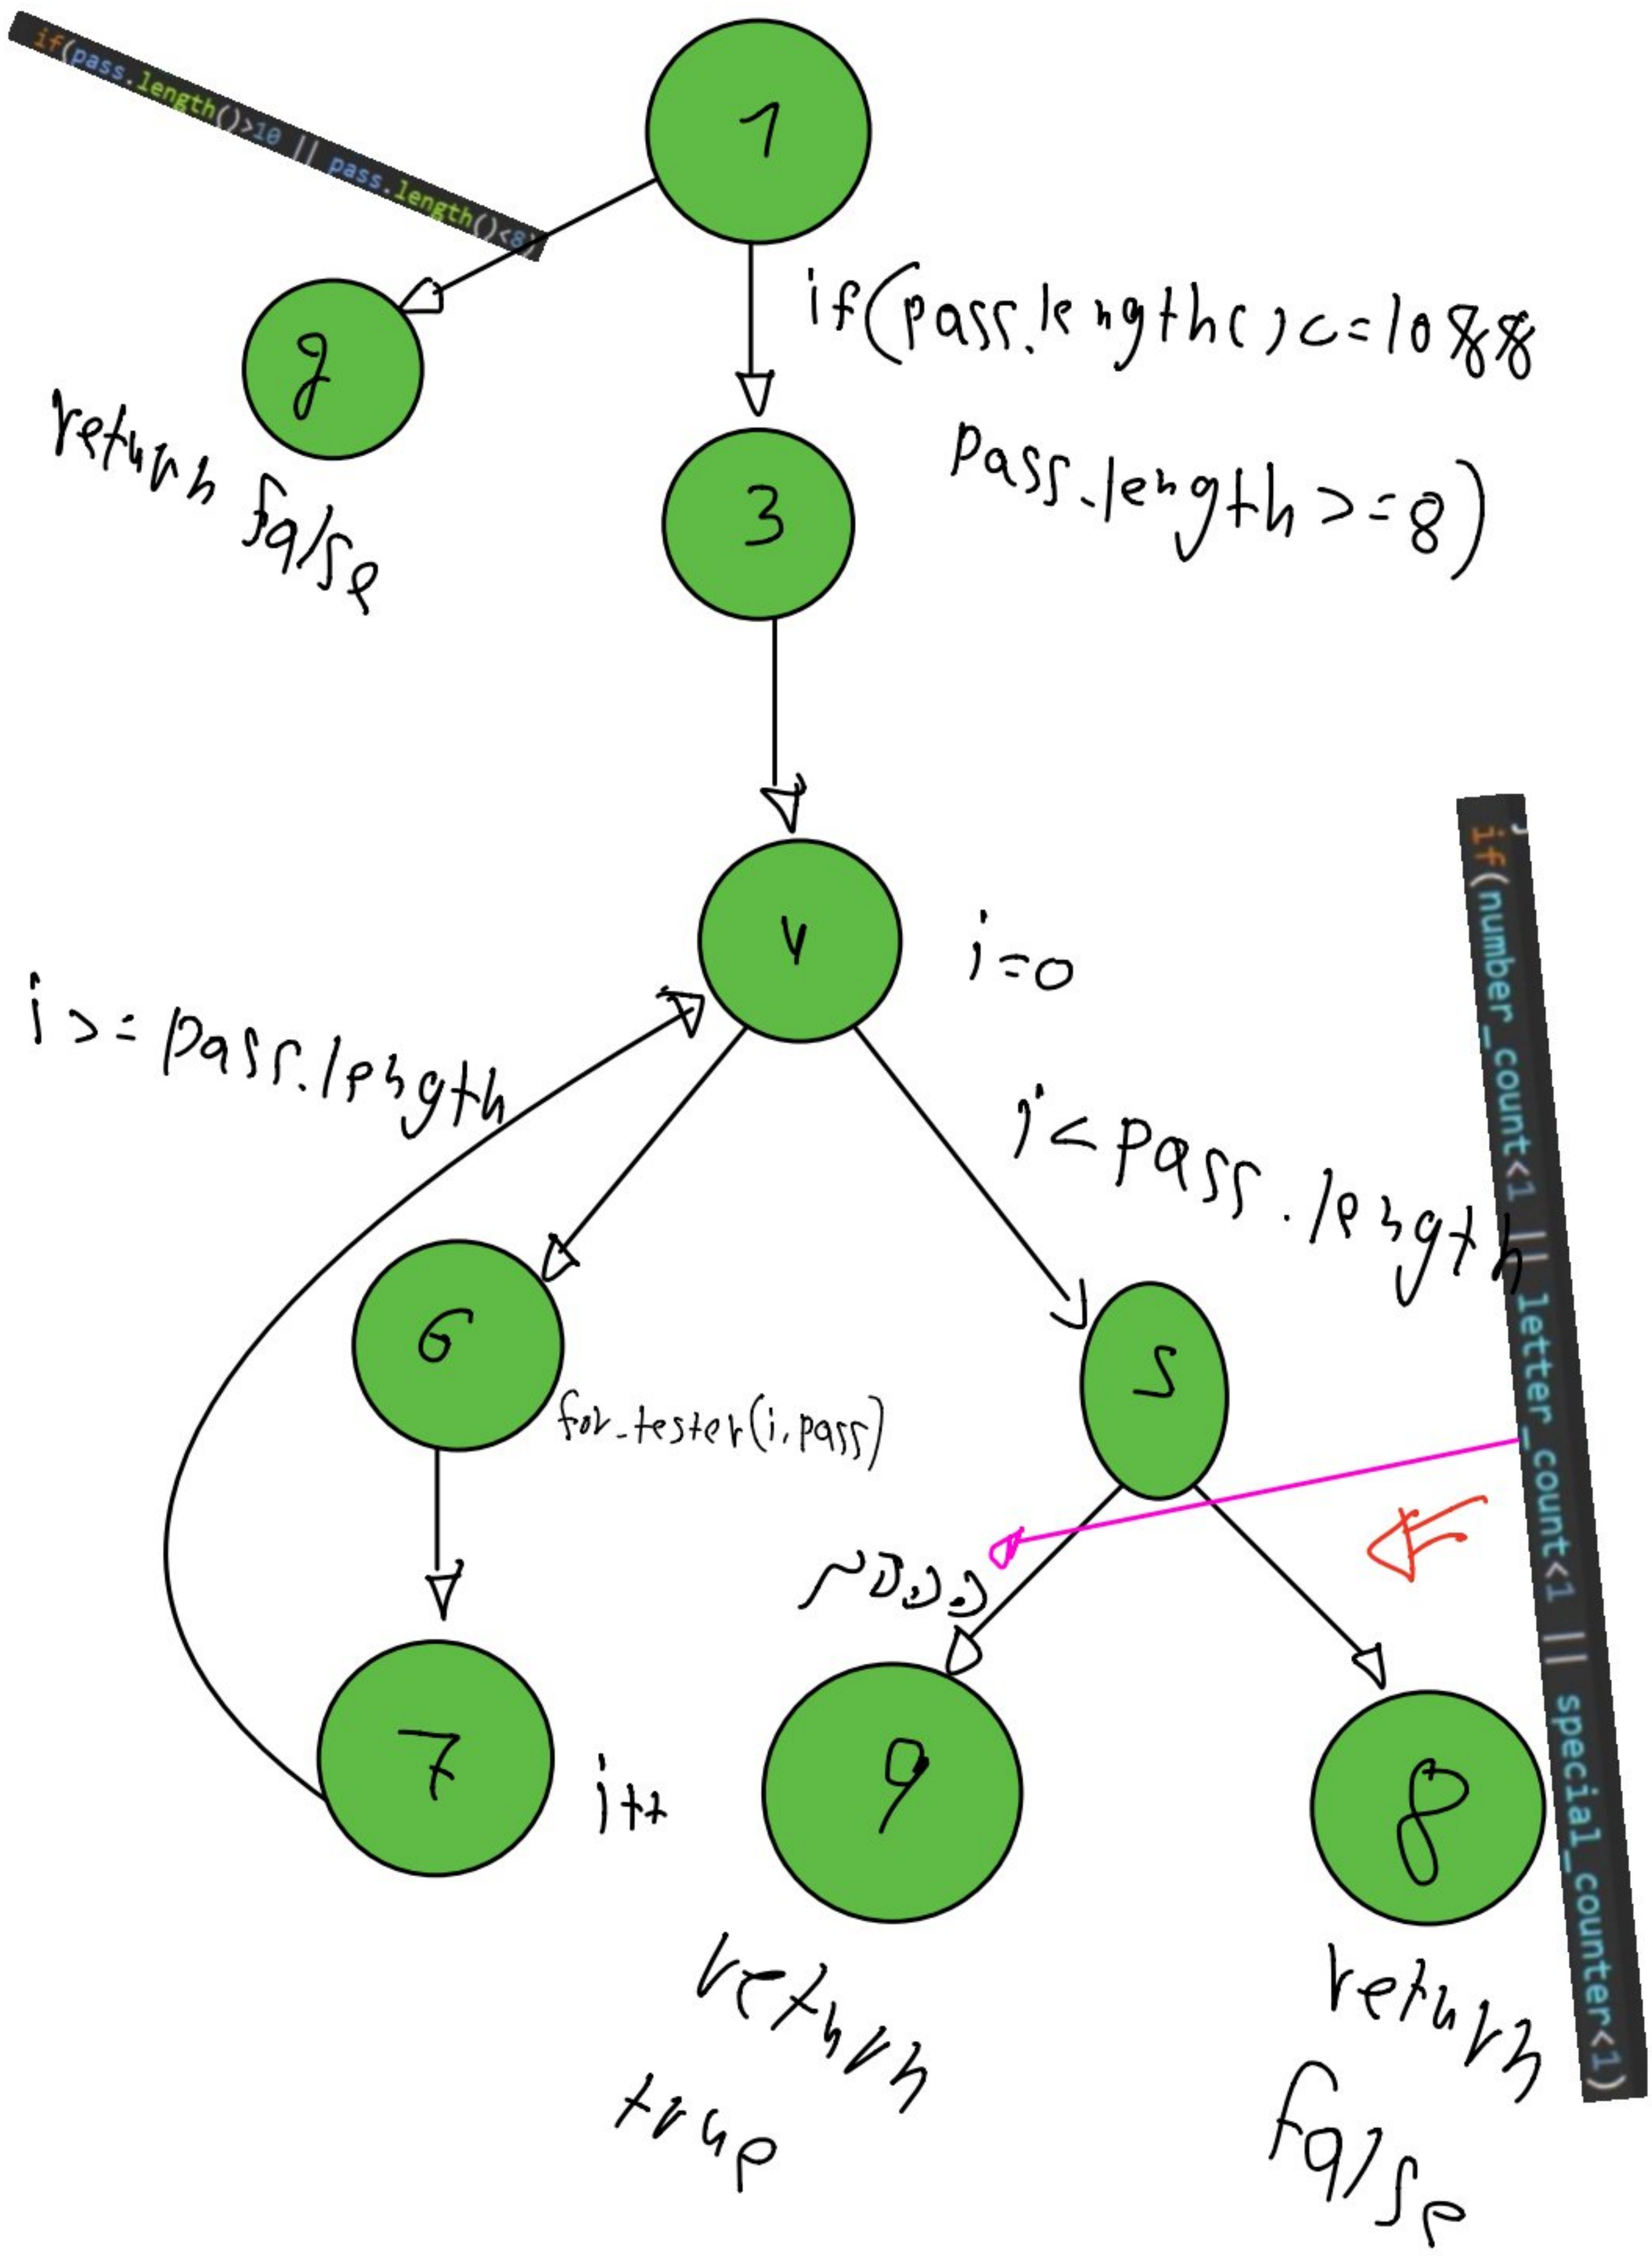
if(pass.length()>10 || pass.length()<8)

1

2

return false

if(pass.length()<=10&&

pass.length>=8)

3

4

i=0

i>=pass.length

i<pass.length

6

for_tester(i,pass)

5

if(number_count<1 || letter_count<1 || special_counter<1)

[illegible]

7

i++

9

8

return true

return false